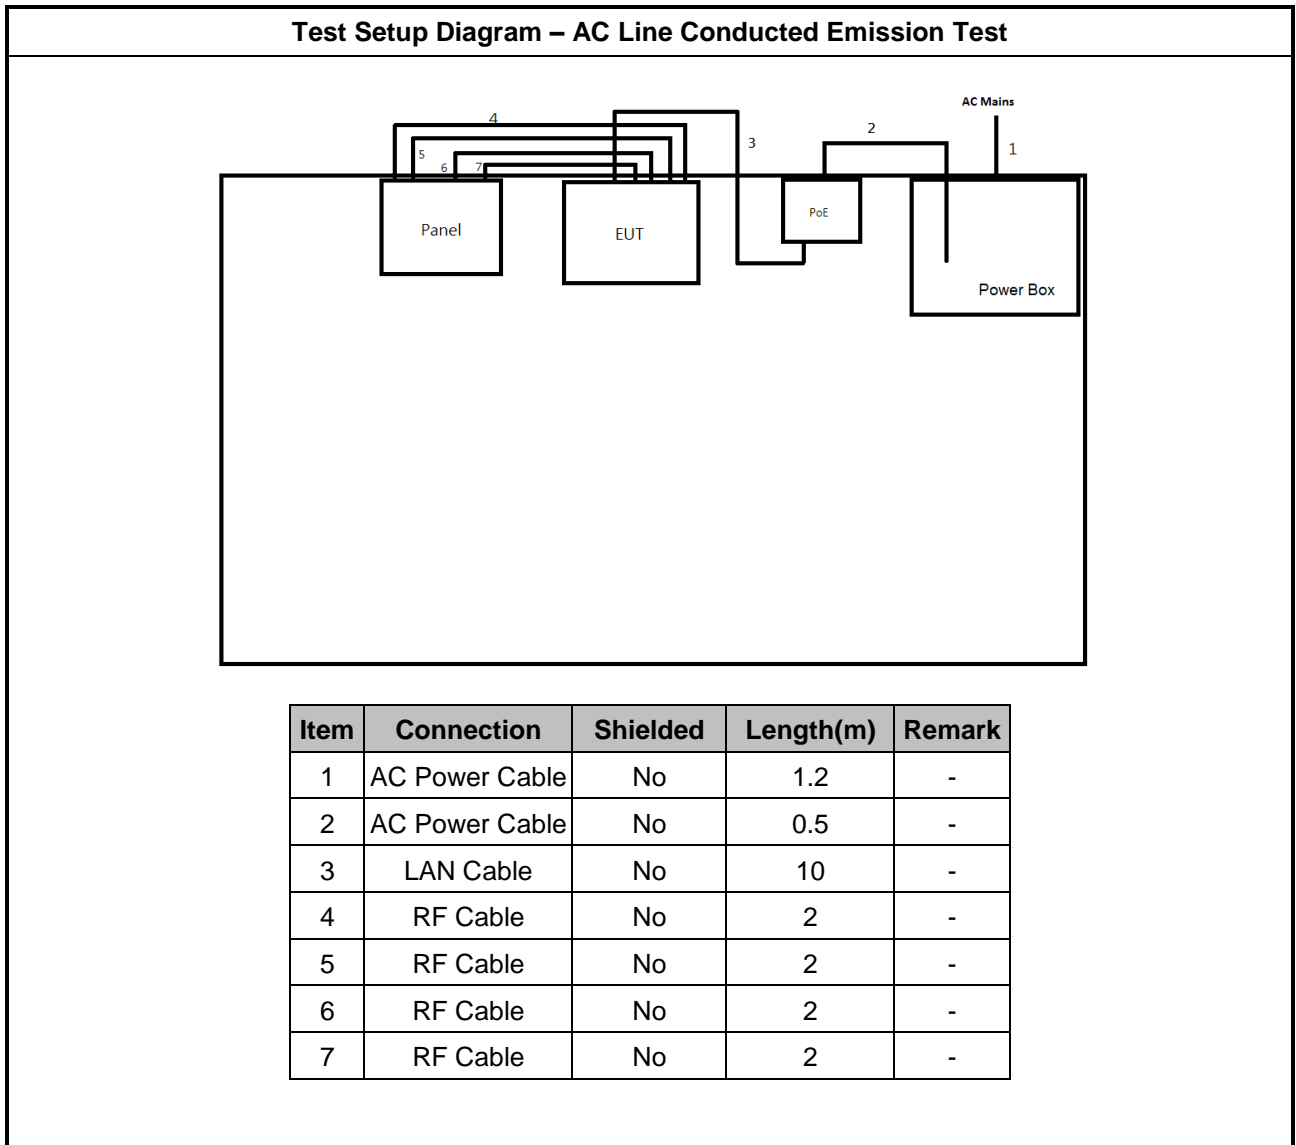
Test Setup Diagram – AC Line Conducted Emission Test

AC Mains
4
3
2
1
5
6
7
Panel
EUT
PoE
Power Box

| Item | Connection | Shielded | Length(m) | Remark |
|---|---|---|---|---|
| 1 | AC Power Cable | No | 1.2 | - |
| 2 | AC Power Cable | No | 0.5 | - |
| 3 | LAN Cable | No | 10 | - |
| 4 | RF Cable | No | 2 | - |
| 5 | RF Cable | No | 2 | - |
| 6 | RF Cable | No | 2 | - |
| 7 | RF Cable | No | 2 | - |